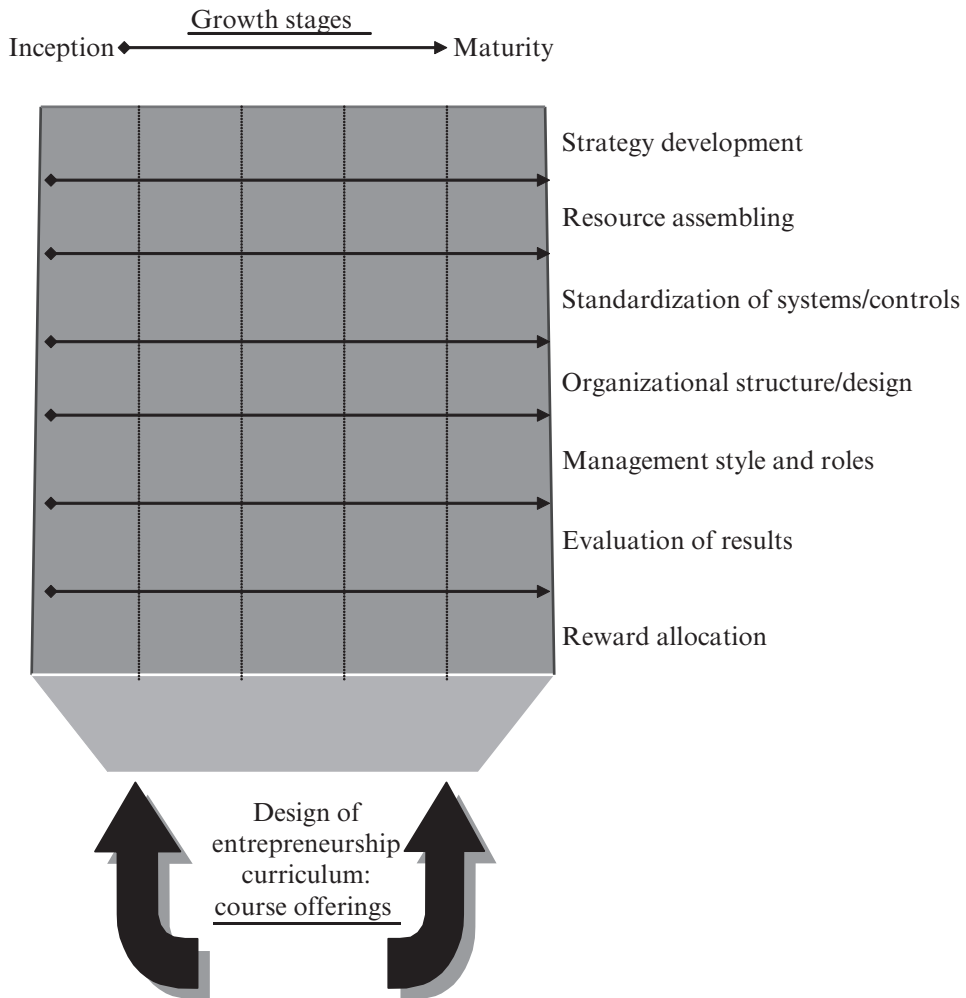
Growth stages

Inception Maturity

Strategy development

Resource assembling

Standardization of systems/controls

Organizational structure/design

Management style and roles

Evaluation of results

Reward allocation

Design of entrepreneurship curriculum: course offerings